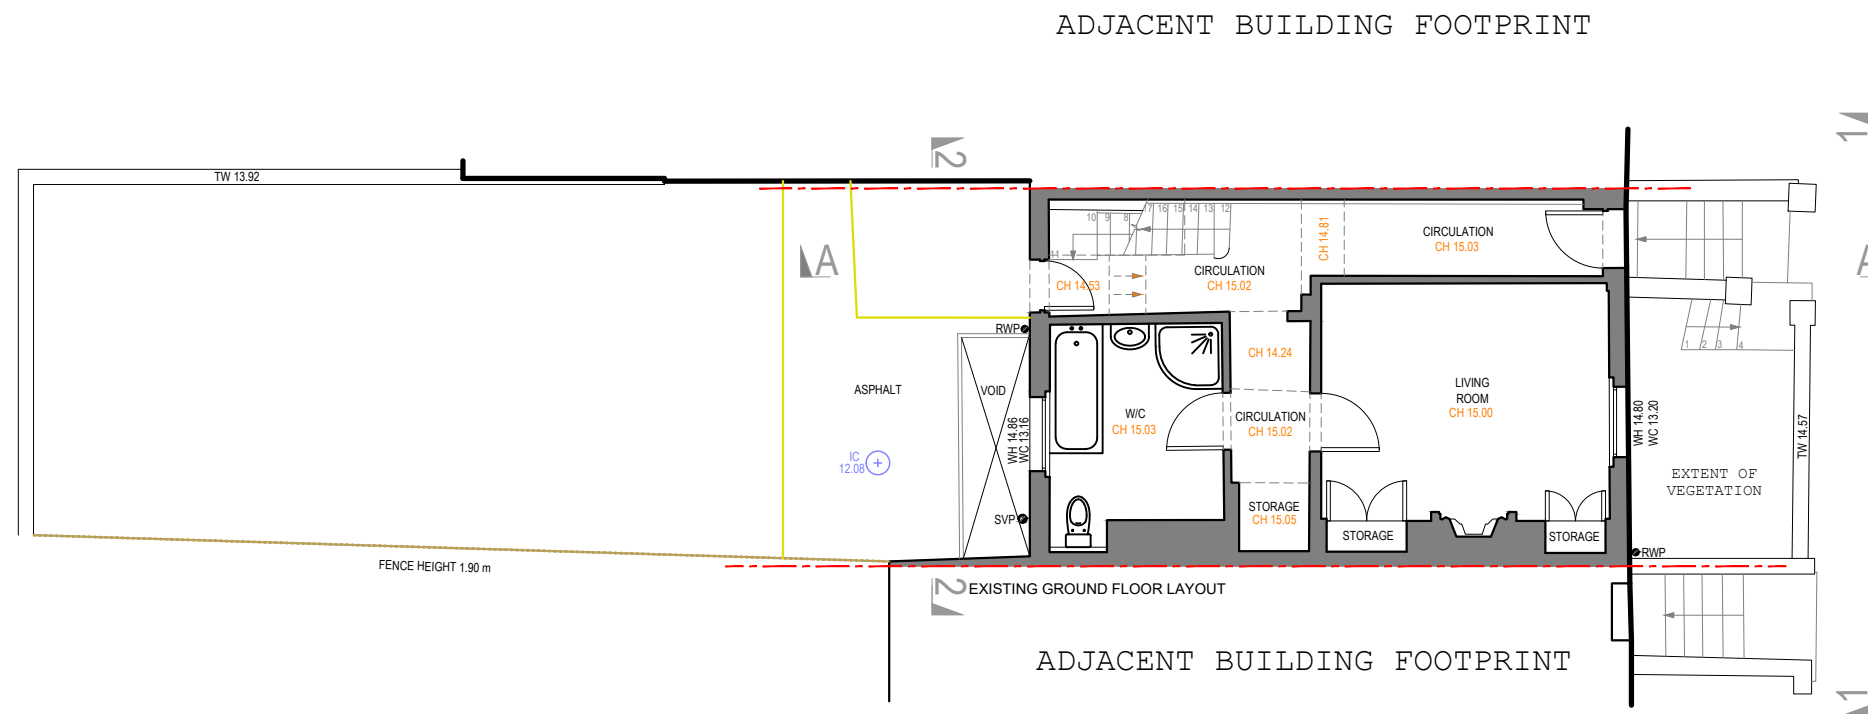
ADJACENT BUILDING FOOTPRINT

1

2

TW 13.92

A

A

10 9 8 7 16 15 14 13 12

11

CH 14.81

CIRCULATION
CH 15.03

CIRCULATION
CH 15.02

CH 14.53

RWP

CH 14.24

ASPHALT

VOID

W/C
CH 15.03

CIRCULATION
CH 15.02

LIVING
ROOM
CH 15.00

WH 14.86
WC 13.16

WH 14.80
WC 13.20

1 2 3 4

TW 14.57

EXTENT OF
VEGETATION

IC
12.08

SVP

STORAGE
CH 15.05

STORAGE

STORAGE

RWP

FENCE HEIGHT 1.90 m

2 EXISTING GROUND FLOOR LAYOUT

ADJACENT BUILDING FOOTPRINT

1